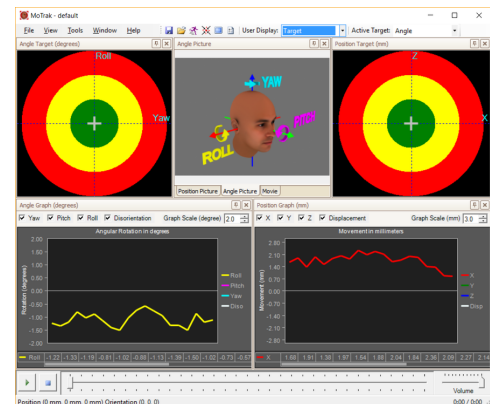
MoTrak - default

File View Tools Window Help

User Display: Target

Active Target: Angle

Angle Target (degrees)

Roll

Yaw

Angle Picture

YAW

PITCH

ROLL

Position Picture Angle Picture Movie

Position Target (mm)

Z

X

Angle Graph (degrees)

Yaw Pitch Roll Disorientation Graph Scale (degree) 2.0

Angular Rotation in degrees

2.00
1.50
1.00
0.50
0.00
-0.50
-1.00
-1.50
-2.00

Rotation (degrees)

Roll
Pitch
Yaw
Diso

Roll -1.22 -1.33 -1.19 -0.81 -1.02 -0.80 -1.13 -1.39 -1.50 -1.02 -0.73 -0.57

Position Graph (mm)

X Y Z Displacement Graph Scale (mm) 3.0

Movement in millimeters

2.10
1.80
1.50
1.20
0.90
0.60
0.30

Movement (mm)

X
Y
Z
Disp

X 1.88 1.81 1.38 1.97 1.54 1.88 2.04 1.84 2.36 2.09 2.27 2.14

Volume

Position (0 mm, 0 mm, 0 mm) Orientation (0, 0, 0)

0:00 / 0:00